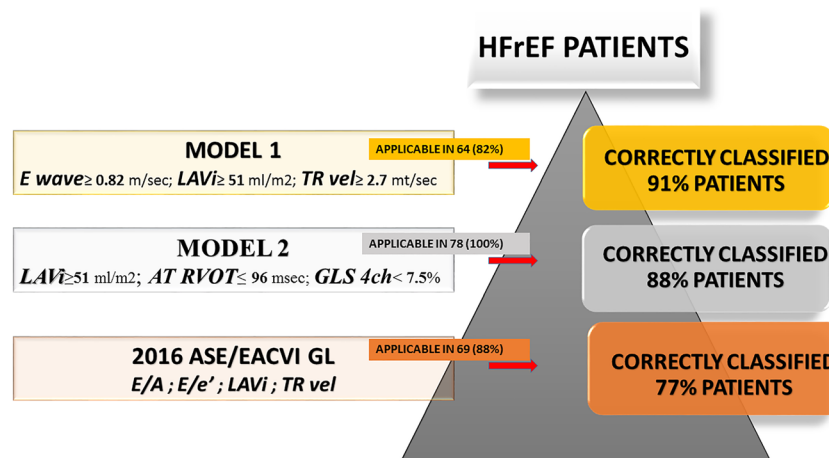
HFrEF PATIENTS

MODEL 1

APPLICABLE IN 64 (82%)

*E wave* ≥ 0.82 m/sec; *LAVi* ≥ 51 ml/m2; *TR vel* ≥ 2.7 mt/sec

CORRECTLY CLASSIFIED 91% PATIENTS

MODEL 2

APPLICABLE IN 78 (100%)

*LAVi* ≥51 ml/m2; *AT RVOT* ≤ 96 msec; *GLS 4ch* < 7.5%

CORRECTLY CLASSIFIED 88% PATIENTS

2016 ASE/EACVI GL

APPLICABLE IN 69 (88%)

*E/A ; E/e' ; LAVi ; TR vel*

CORRECTLY CLASSIFIED 77% PATIENTS